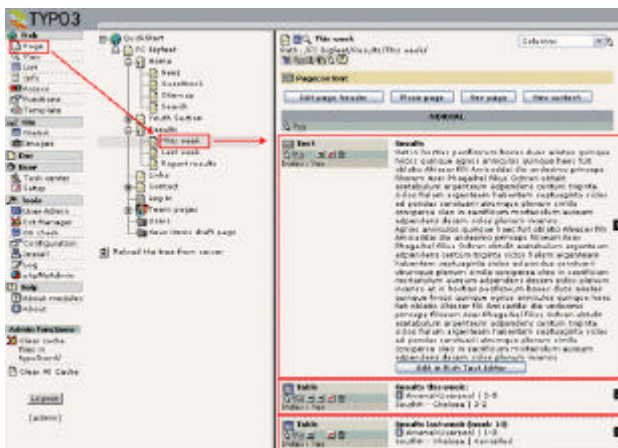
TYPO3

Web
Page
View
List
Info
Access
Functions
Template
File
Filelist
Images
Doc
User
Task center
Setup
Tools
User Admin
Ext Manager
DB check
Configuration
Install
Log
phpMyAdmin
Help
About modules
About

Admin functions:
Clear cache files in typo3conf/
Clear All Cache

Logout
[admin]

QuickStart
FC Bigfeet
Home
News
Guestbook
Sitemap
Search
Youth Section
Results
This week
Last week
Report results
Links
Contact
Log in
French project
Print
New items draft page

Reload the tree from server

This week
Path: /FC Bigfeet/Results/This week/
Columns

Pagecontent
Edit page header
Move page
New page
View webpage
NORMAL

Text
Results
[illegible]

Edit in Rich Text Editor

Table
Results this week:
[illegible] | 1-0
Southfir - Chelsea | 3-2

Table
Results last week (week: 14)
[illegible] | 1-0
Southfir - Chelsea | Cancelled